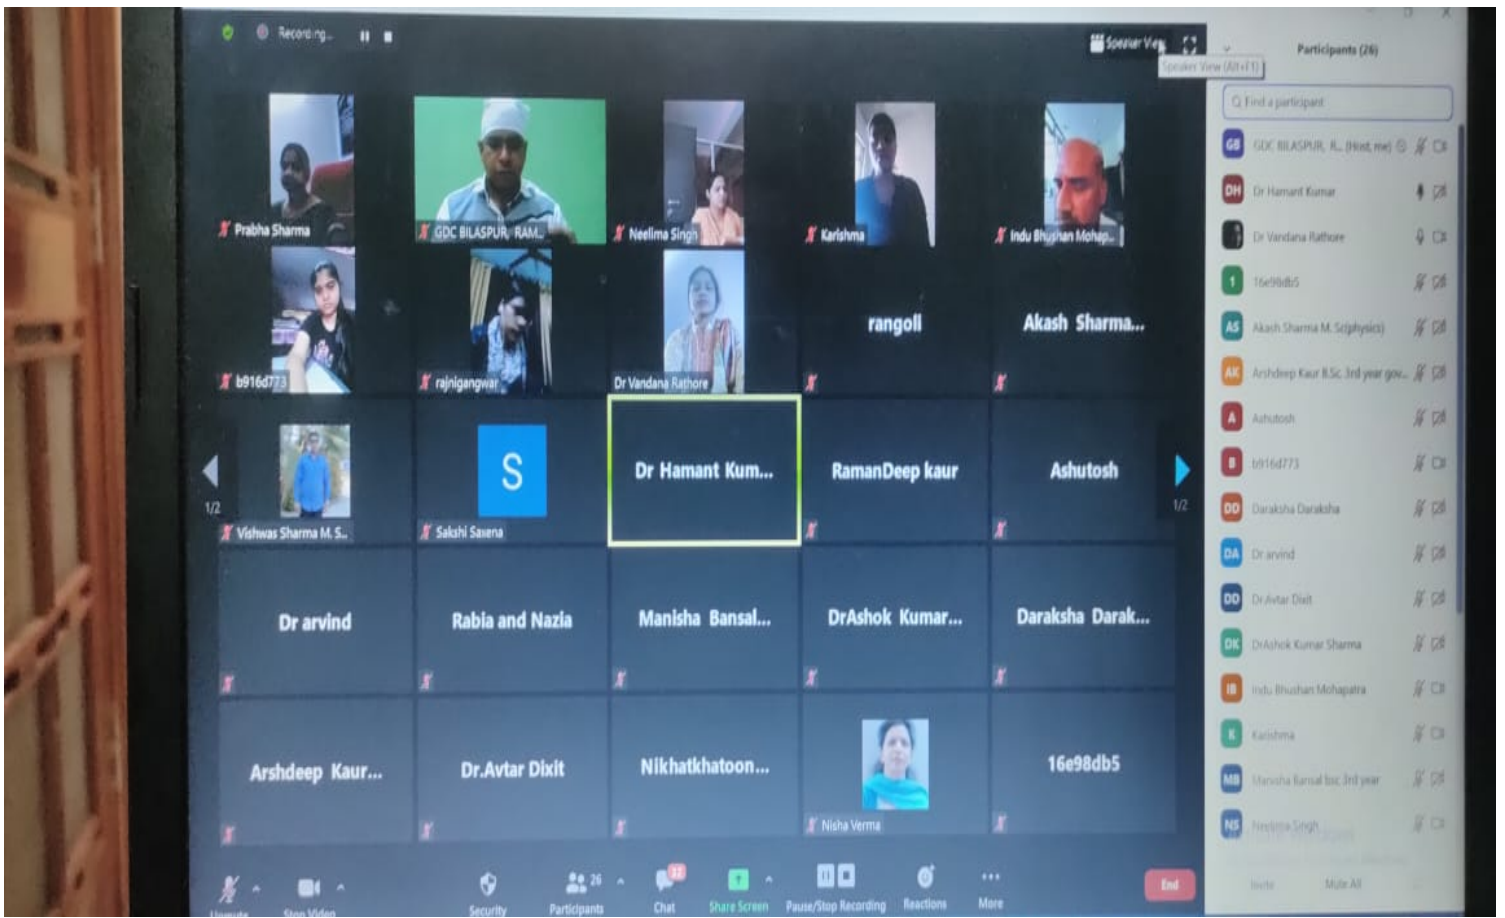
Recording...

Speaker View

Speaker View (Alt+F1)

Prabha Sharma

GDC BILASPUR, RAM...

Neelima Singh

Karishma

Indu Bhushan Mohap...

b916d773

rajnigangwar

Dr Vandana Rathore

rangoli

Akash Sharma...

1/2

Vishwas Sharma M. S...

S

Sakshi Saxena

Dr Hamant Kum...

RamanDeep kaur

Ashutosh

1/2

Dr arvind

Rabia and Nazia

Manisha Bansal...

DrAshok Kumar...

Daraksha Darak...

Arshdeep Kaur...

Dr.Avtar Dixit

Nikhatkhatoon...

Nisha Verma

16e98db5

Unmute

Stop Video

Security

26

Participants

Chat

Share Screen

Pause/Stop Recording

Reactions

More

End

Participants (26)

Find a participant

GB GDC BILASPUR, R... (Host, me)

DH Dr Hamant Kumar

Dr Vandana Rathore

1 16e98db5

AS Akash Sharma M. Sc(physics)

AK Arshdeep Kaur B.Sc. 3rd year gov...

A Ashutosh

B b916d773

DD Daraksha Daraksha

DA Dr arvind

DD Dr Avtar Dixit

DK DrAshok Kumar Sharma

IB Indu Bhushan Mohapatra

K Karishma

MB Manisha Bansal bsc 3rd year

NS Neelima Singh

Invite

Mute All